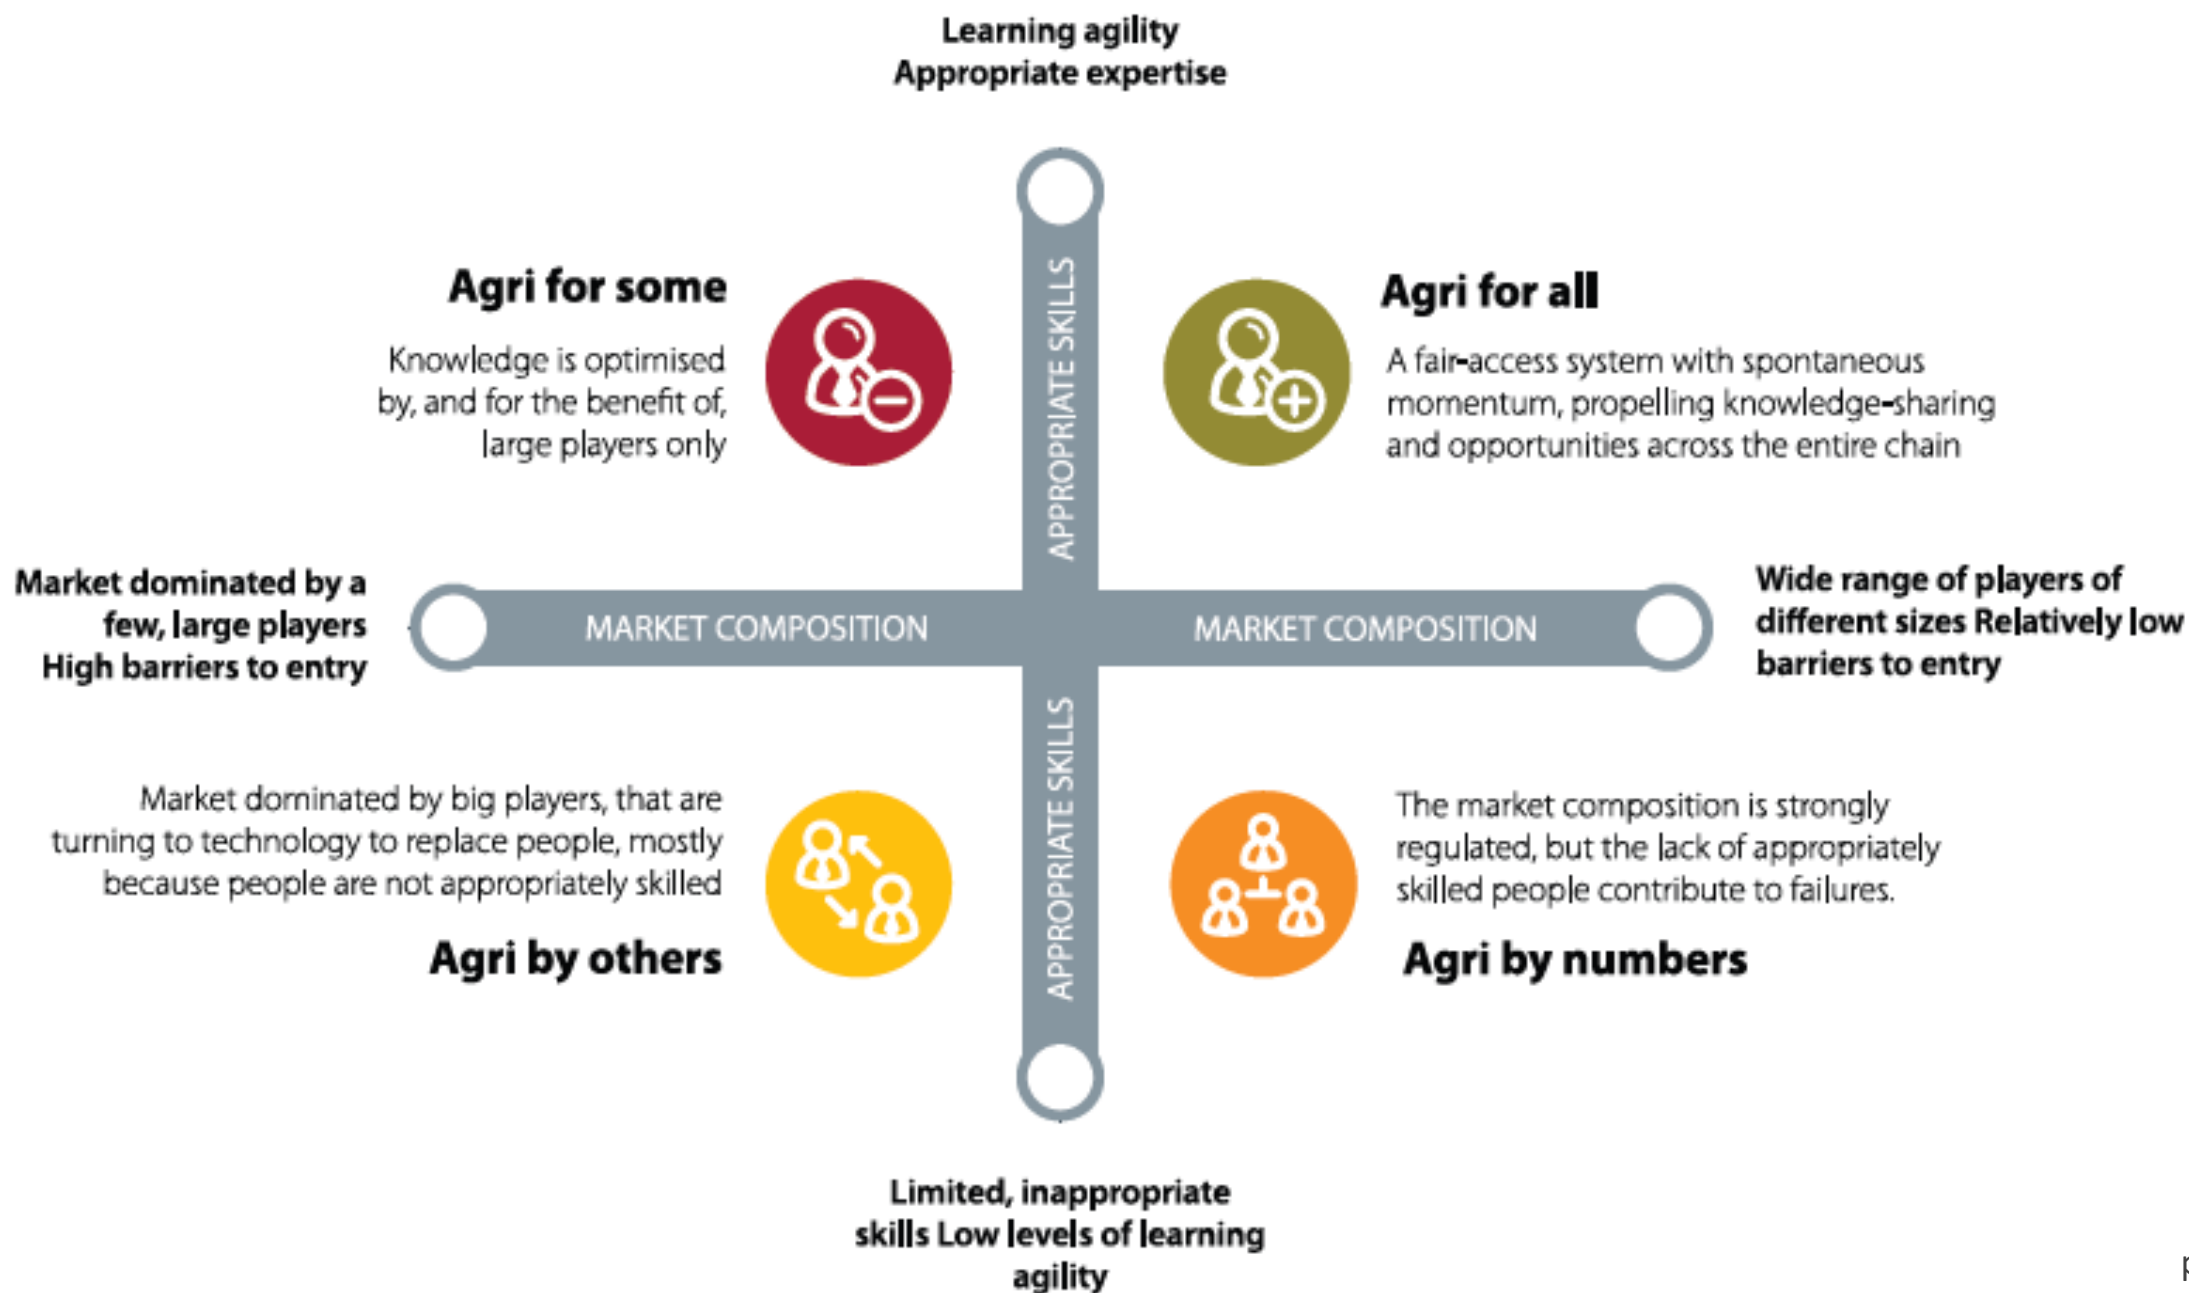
Learning agility
Appropriate expertise

Agri for some

Knowledge is optimised by, and for the benefit of, large players only

APPROPRIATE SKILLS

Agri for all

A fair-access system with spontaneous momentum, propelling knowledge-sharing and opportunities across the entire chain

Market dominated by a few, large players
High barriers to entry

MARKET COMPOSITION

MARKET COMPOSITION

Wide range of players of different sizes Relatively low barriers to entry

Market dominated by big players, that are turning to technology to replace people, mostly because people are not appropriately skilled

Agri by others

APPROPRIATE SKILLS

The market composition is strongly regulated, but the lack of appropriately skilled people contribute to failures.

Agri by numbers

Limited, inappropriate skills Low levels of learning agility